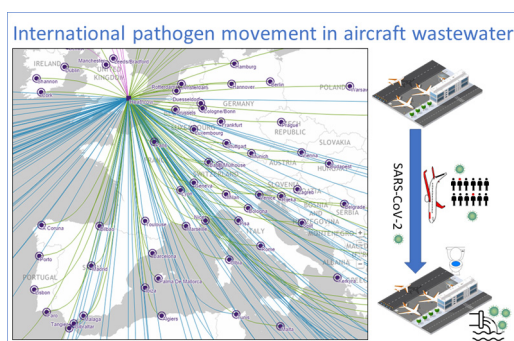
International pathogen movement in aircraft wastewater

IRELAND
KINGDOM
Manchester
Birmingham
Hamburg
Shannon
Cork
Amsterdam
Hannover
Berlin
POLAND
GERMANY
Dusseldorf
Cologne Bonn
Frankfurt
CZECH REPUBLIC
Luxembourg
SLOVAKIA
AUSTRIA
HUNGARY
Mulhouse
Geneva
SLOVENIA
CROATIA
SERBIA
BOSNIA AND HERZEGOVINA
Belgrade
ITALY
A Coruña
Porto
PORTUGAL
Madrid
Lisbon
Barcelona
Palma de Mallorca
Algiers
Tunis
Faro
Malaga
ALBANIA
Tangier

SARS-CoV-2